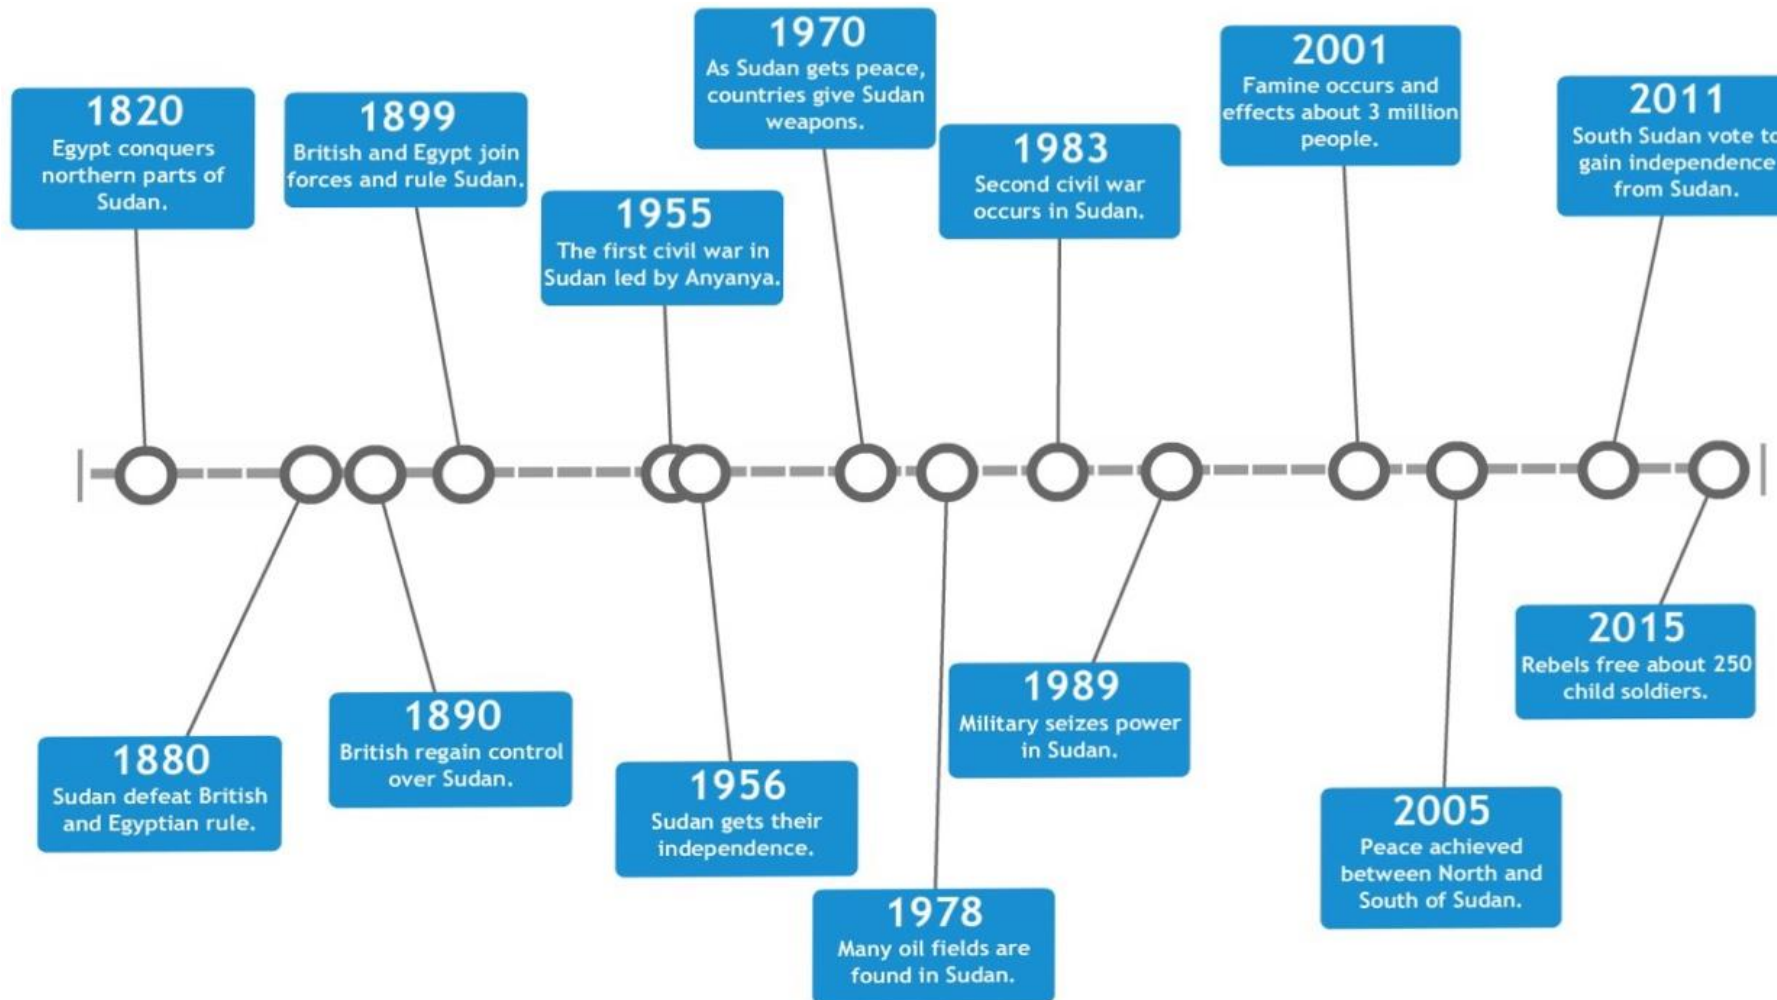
1820
Egypt conquers northern parts of Sudan.

1880
Sudan defeat British and Egyptian rule.

1890
British regain control over Sudan.

1899
British and Egypt join forces and rule Sudan.

1955
The first civil war in Sudan led by Anyanya.

1956
Sudan gets their independence.

1970
As Sudan gets peace, countries give Sudan weapons.

1978
Many oil fields are found in Sudan.

1983
Second civil war occurs in Sudan.

1989
Military seizes power in Sudan.

2001
Famine occurs and effects about 3 million people.

2005
Peace achieved between North and South of Sudan.

2011
South Sudan vote to gain independence from Sudan.

2015
Rebels free about 250 child soldiers.